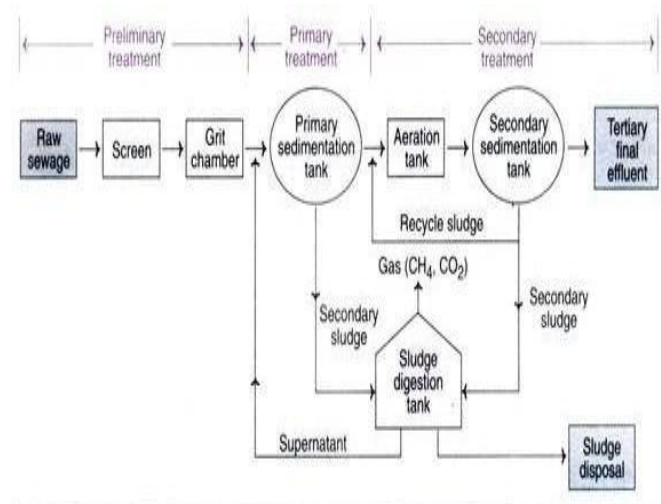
Preliminary treatment

Primary treatment

Secondary treatment

Raw sewage

Screen

Grit chamber

Primary sedimentation tank

Aeration tank

Secondary sedimentation tank

Tertiary final effluent

Recycle sludge

Gas ($CH_4$, $CO_2$)

Secondary sludge

Secondary sludge

Sludge digestion tank

Supernatant

Sludge disposal